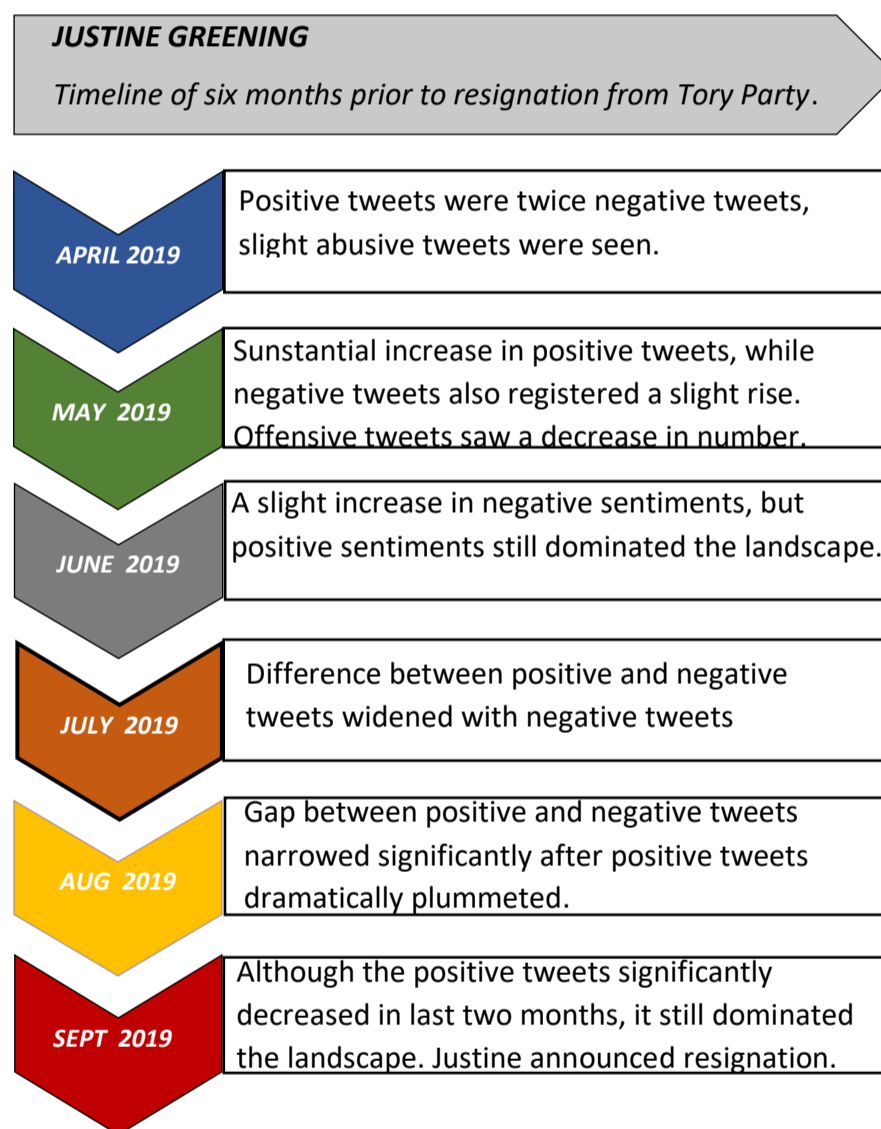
JUSTINE GREENING

Timeline of six months prior to resignation from Tory Party.

APRIL 2019

Positive tweets were twice negative tweets, slight abusive tweets were seen.

MAY 2019

Sunstantial increase in positive tweets, while negative tweets also registered a slight rise. Offensive tweets saw a decrease in number.

JUNE 2019

A slight increase in negative sentiments, but positive sentiments still dominated the landscape.

JULY 2019

Difference between positive and negative tweets widened with negative tweets

AUG 2019

Gap between positive and negative tweets narrowed significantly after positive tweets dramatically plummeted.

SEPT 2019

Although the positive tweets significantly decreased in last two months, it still dominated the landscape. Justine announced resignation.